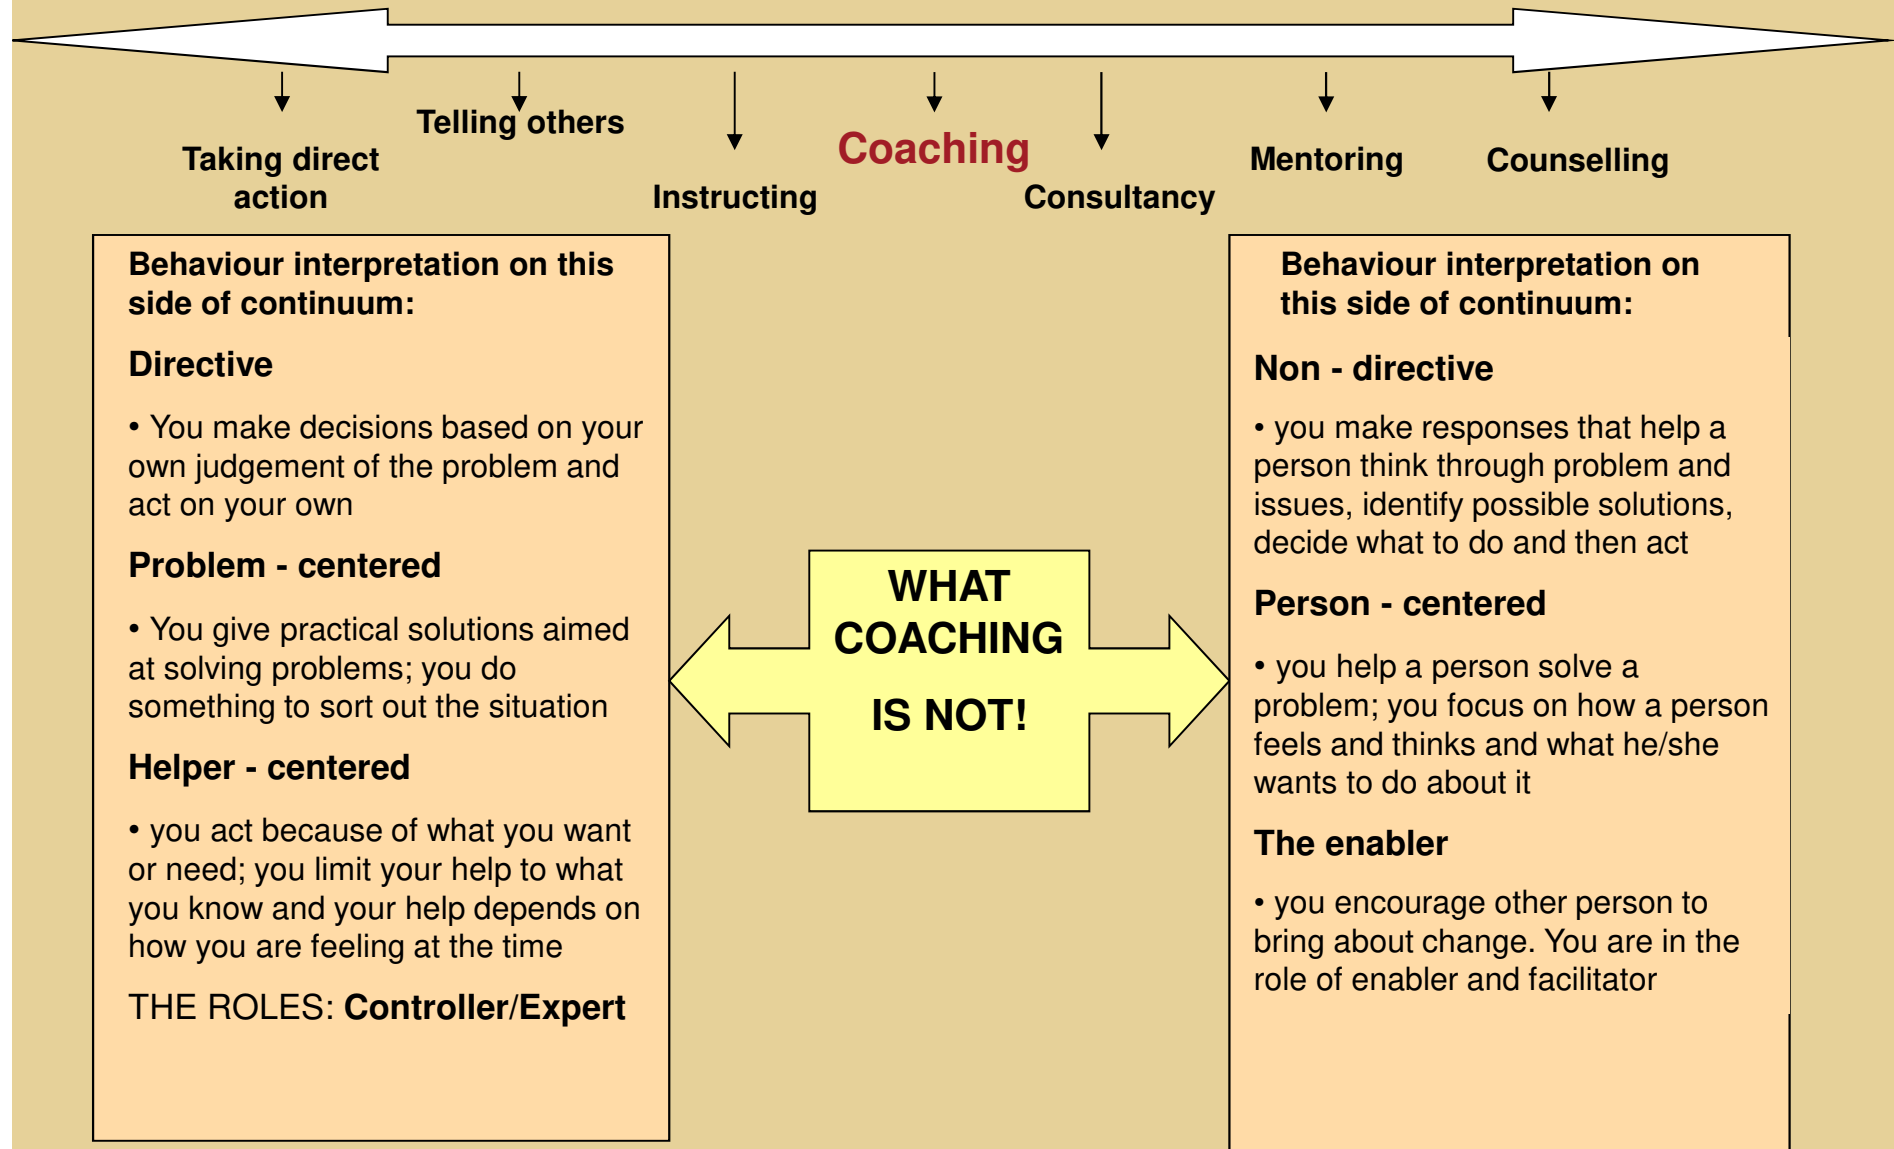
Taking direct action

Telling others

Instructing

Coaching

Consultancy

Mentoring

Counselling

Behaviour interpretation on this side of continuum:

Directive

• You make decisions based on your own judgement of the problem and act on your own

Problem - centered

• You give practical solutions aimed at solving problems; you do something to sort out the situation

Helper - centered

• you act because of what you want or need; you limit your help to what you know and your help depends on how you are feeling at the time

THE ROLES: Controller/Expert

WHAT COACHING IS NOT!

Behaviour interpretation on this side of continuum:

Non - directive

• you make responses that help a person think through problem and issues, identify possible solutions, decide what to do and then act

Person - centered

• you help a person solve a problem; you focus on how a person feels and thinks and what he/she wants to do about it

The enabler

• you encourage other person to bring about change. You are in the role of enabler and facilitator